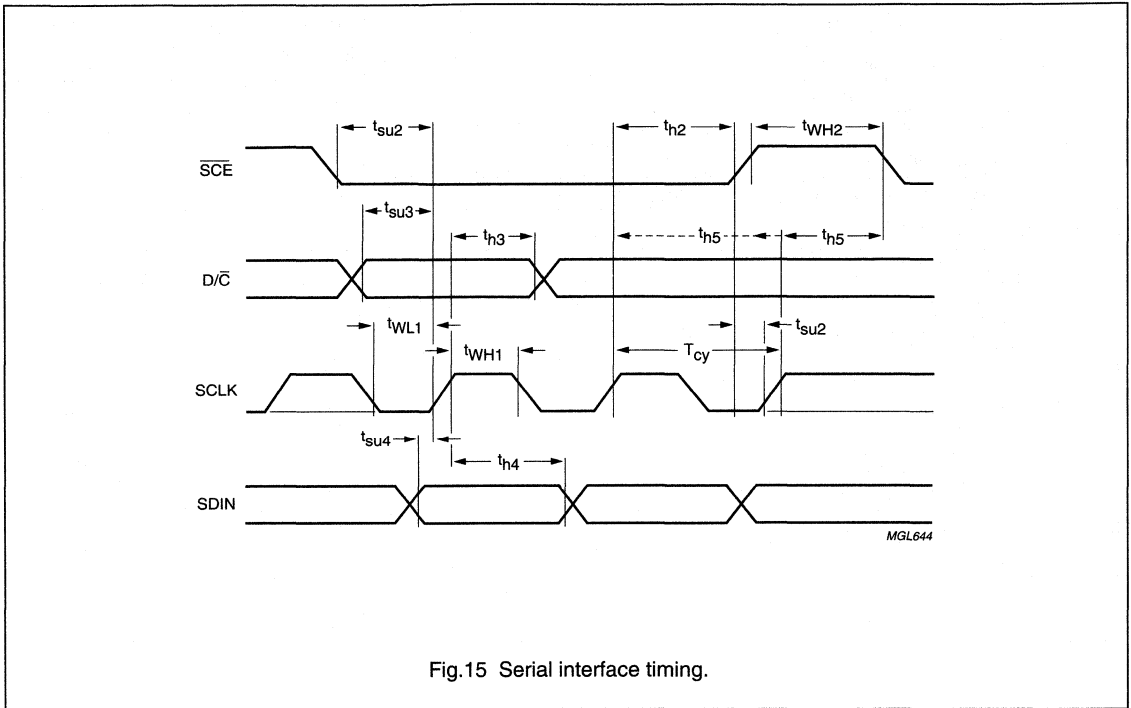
$t_{su2}$

$t_{h2}$

$t_{WH2}$

$\overline{SCE}$

$t_{su3}$

$t_{h3}$

$t_{h5}$

$t_{h5}$

$D/\overline{C}$

$t_{WL1}$

$t_{su2}$

$t_{WH1}$

$T_{cy}$

SCLK

$t_{su4}$

$t_{h4}$

SDIN

MGL644

Fig.15 Serial interface timing.